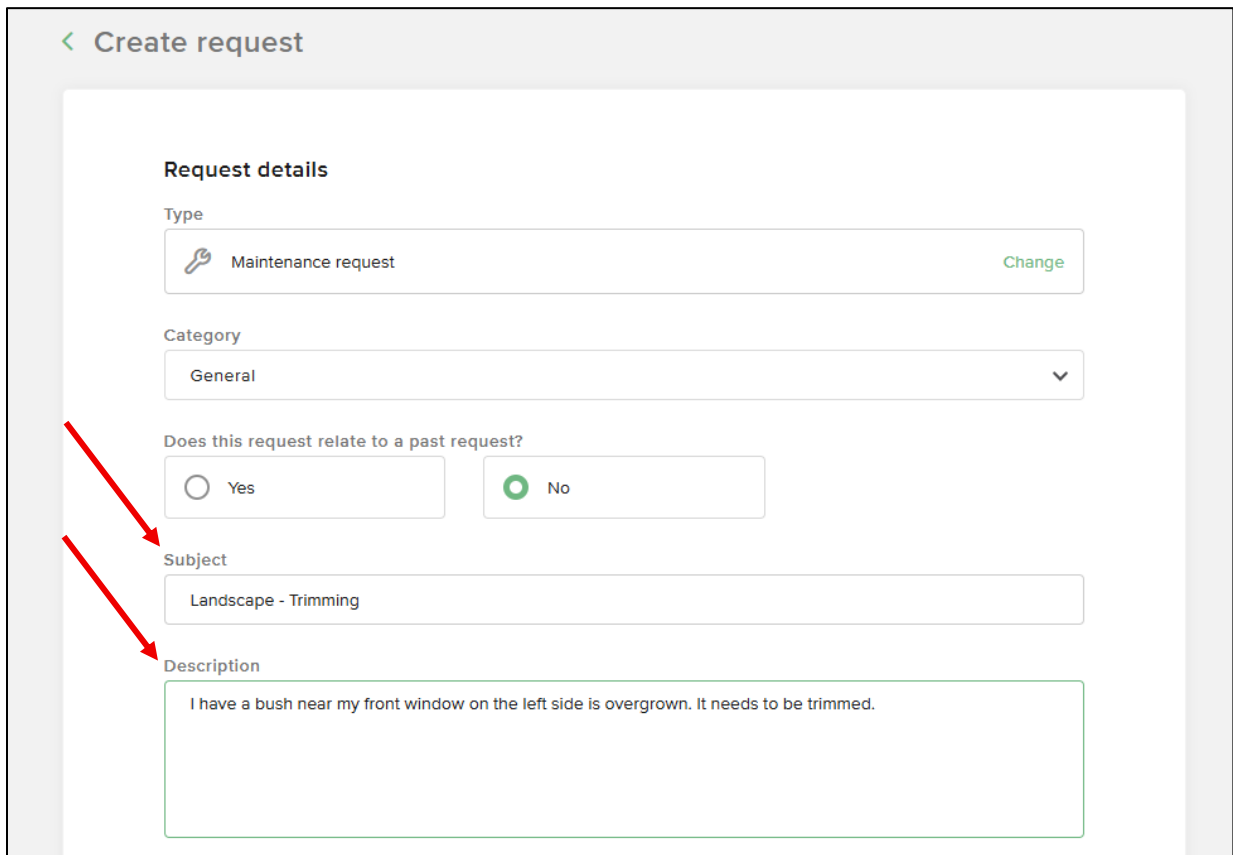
< Create request

Request details

Type

Maintenance request

Change

Category

General

Does this request relate to a past request?

Yes

No

Subject

Landscape - Trimming

Description

I have a bush near my front window on the left side is overgrown. It needs to be trimmed.